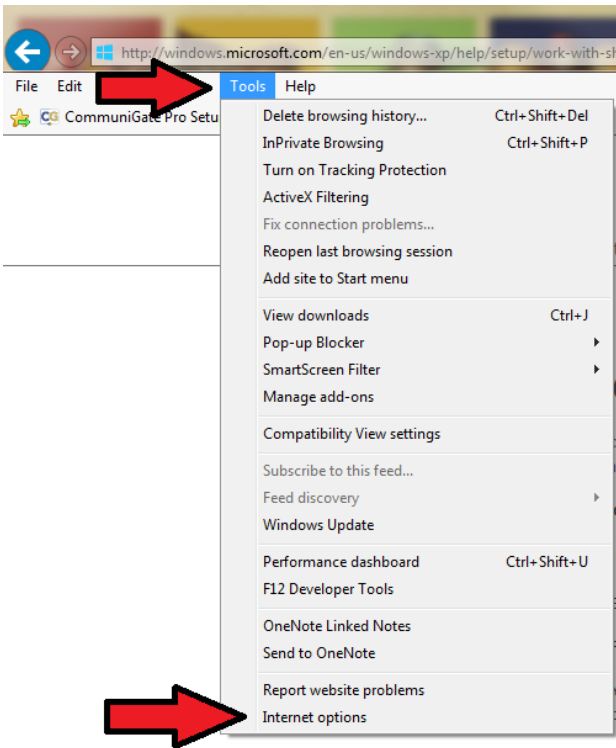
http://windows.microsoft.com/en-us/windows-xp/help/setup/work-with-sh

File Edit Tools Help

CommuniGate Pro Setu

| | |
|---|---|
| Delete browsing history... | Ctrl+Shift+Del |
| InPrivate Browsing | Ctrl+Shift+P |
| Turn on Tracking Protection | |
| ActiveX Filtering | |
| Fix connection problems... | |
| Reopen last browsing session | |
| Add site to Start menu | |
| View downloads | Ctrl+J |
| Pop-up Blocker | |
| SmartScreen Filter | |
| Manage add-ons | |
| Compatibility View settings | |
| Subscribe to this feed... | |
| Feed discovery | |
| Windows Update | |
| Performance dashboard | Ctrl+Shift+U |
| F12 Developer Tools | |
| OneNote Linked Notes | |
| Send to OneNote | |
| Report website problems | |
| Internet options | |